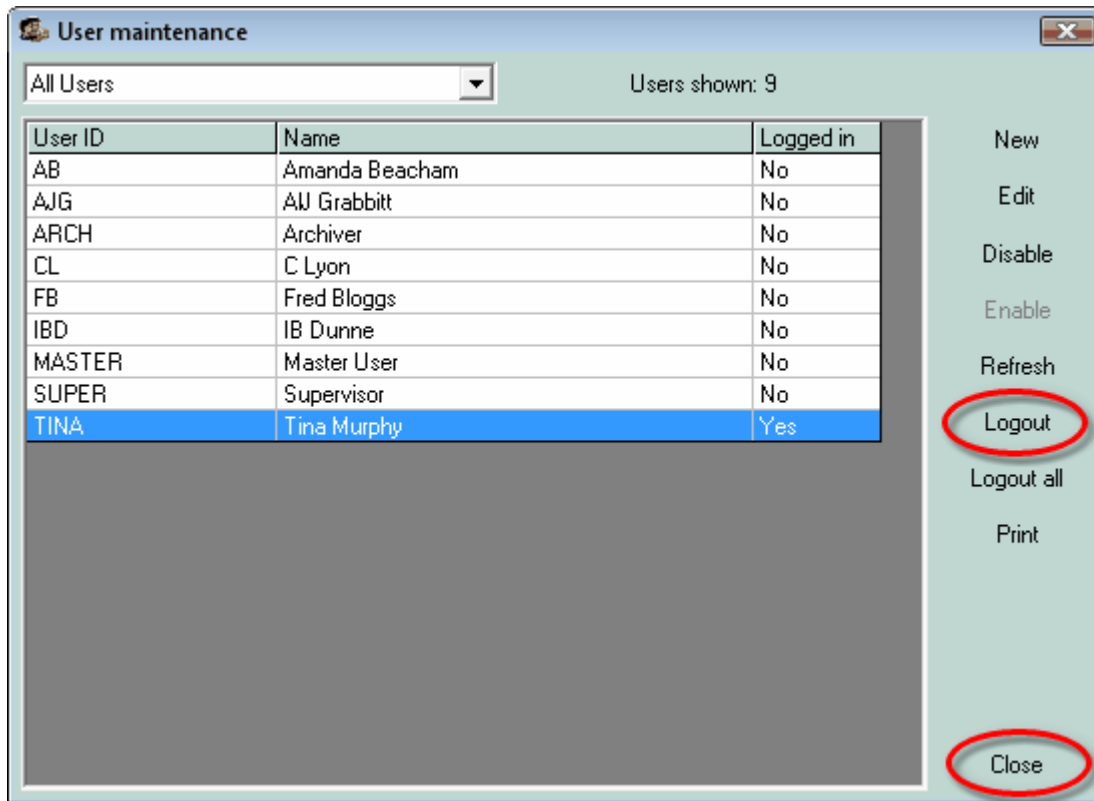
User maintenance

All Users

Users shown: 9

| User ID | Name | Logged in |
|---|---|---|
| AB | Amanda Beacham | No |
| AJG | AJ Grabbitt | No |
| ARCH | Archiver | No |
| CL | C Lyon | No |
| FB | Fred Bloggs | No |
| IBD | IB Dunne | No |
| MASTER | Master User | No |
| SUPER | Supervisor | No |
| TINA | Tina Murphy | Yes |

New
Edit
Disable
Enable
Refresh
Logout
Logout all
Print
Close